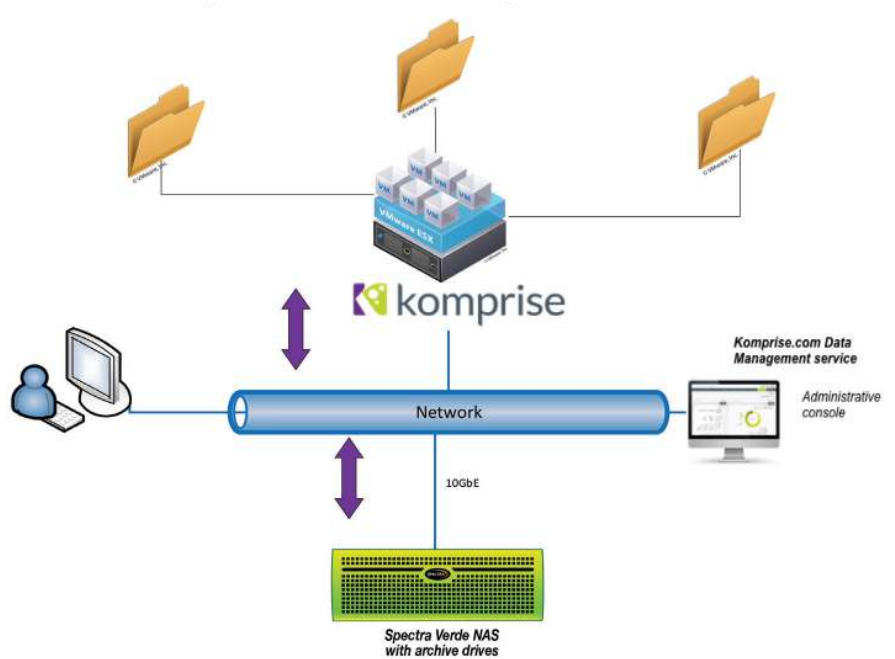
© VMware, Inc.

© VMware, Inc.

© VMware, Inc.

VM VM VM VM VM VM VM

VMware ESX

komprise

Komprise.com Data Management service

Administrative console

Network

10GbE

Spectra Verde NAS with archive drives